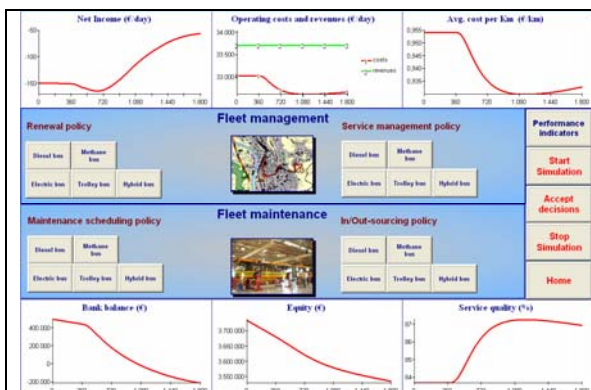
Net Income (€/day)

-50
-100
-150

0 360 720 1.080 1.440 1.800

Operating costs and revenues (€/day)

34.000
33.500
33.000
32.500

costs
revenues

0 360 720 1.080 1.440 1.800

Avg. cost per Km (€/km)

0,355
0,350
0,345
0,340
0,335

0 360 720 1.080 1.440 1.800

Renewal policy

Diesel bus
Methane bus
Electric bus
Trolley bus
Hybrid bus

Fleet management

Service management policy

Diesel bus
Methane bus
Electric bus
Trolley bus
Hybrid bus

Performance indicators

Start Simulation

Accept decisions

Stop Simulation

Home

Maintenance scheduling policy

Diesel bus
Methane bus
Electric bus
Trolley bus
Hybrid bus

Fleet maintenance

In/Out-sourcing policy

Diesel bus
Methane bus
Electric bus
Trolley bus
Hybrid bus

Bank balance (€)

400.000
200.000
0
-200.000

Equity (€)

3.700.000
3.650.000
3.600.000
3.550.000

Service quality (%)

87
86
85
84